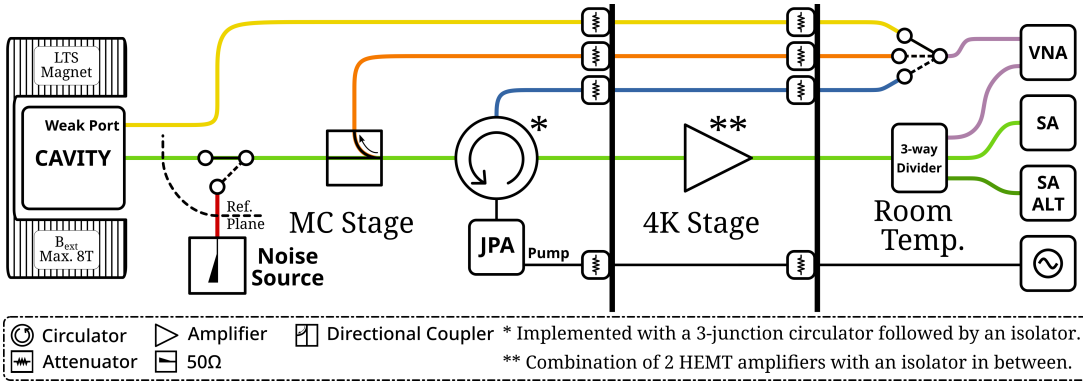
LTS Magnet

Weak Port

CAVITY

$B_{ext}$ Max. 8T

Ref. Plane

Noise Source

MC Stage

*

JPA

Pump

**

4K Stage

3-way Divider

Room Temp.

VNA

SA

SA ALT

Circulator

Attenuator

Amplifier

50Ω

Directional Coupler

* Implemented with a 3-junction circulator followed by an isolator.

** Combination of 2 HEMT amplifiers with an isolator in between.